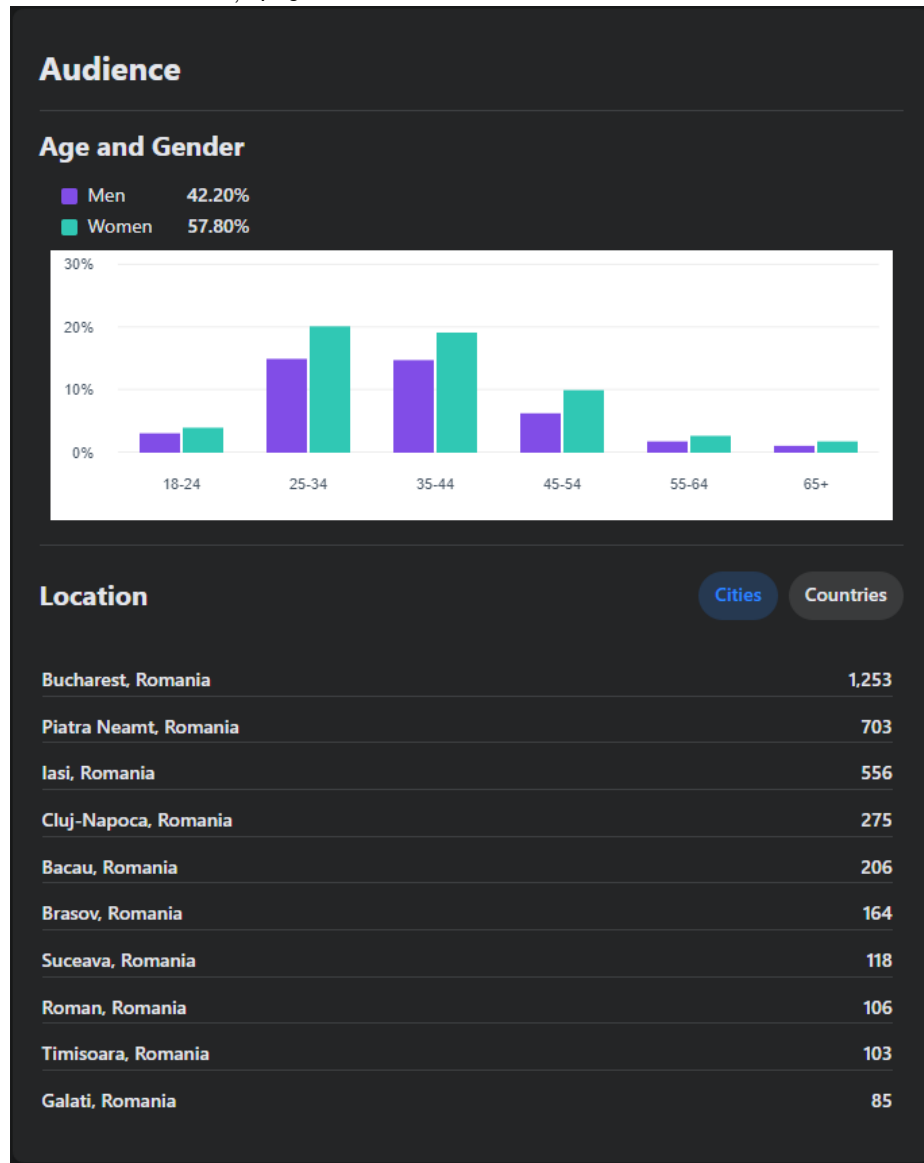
Audience

Age and Gender

Men 42.20%
Women 57.80%

30%
20%
10%
0%
18-24
25-34
35-44
45-54
55-64
65+

Location

Cities
Countries

| | |
|---|---|
| Bucharest, Romania | 1,253 |
| Piatra Neamt, Romania | 703 |
| Iasi, Romania | 556 |
| Cluj-Napoca, Romania | 275 |
| Bacau, Romania | 206 |
| Brasov, Romania | 164 |
| Suceava, Romania | 118 |
| Roman, Romania | 106 |
| Timisoara, Romania | 103 |
| Galati, Romania | 85 |